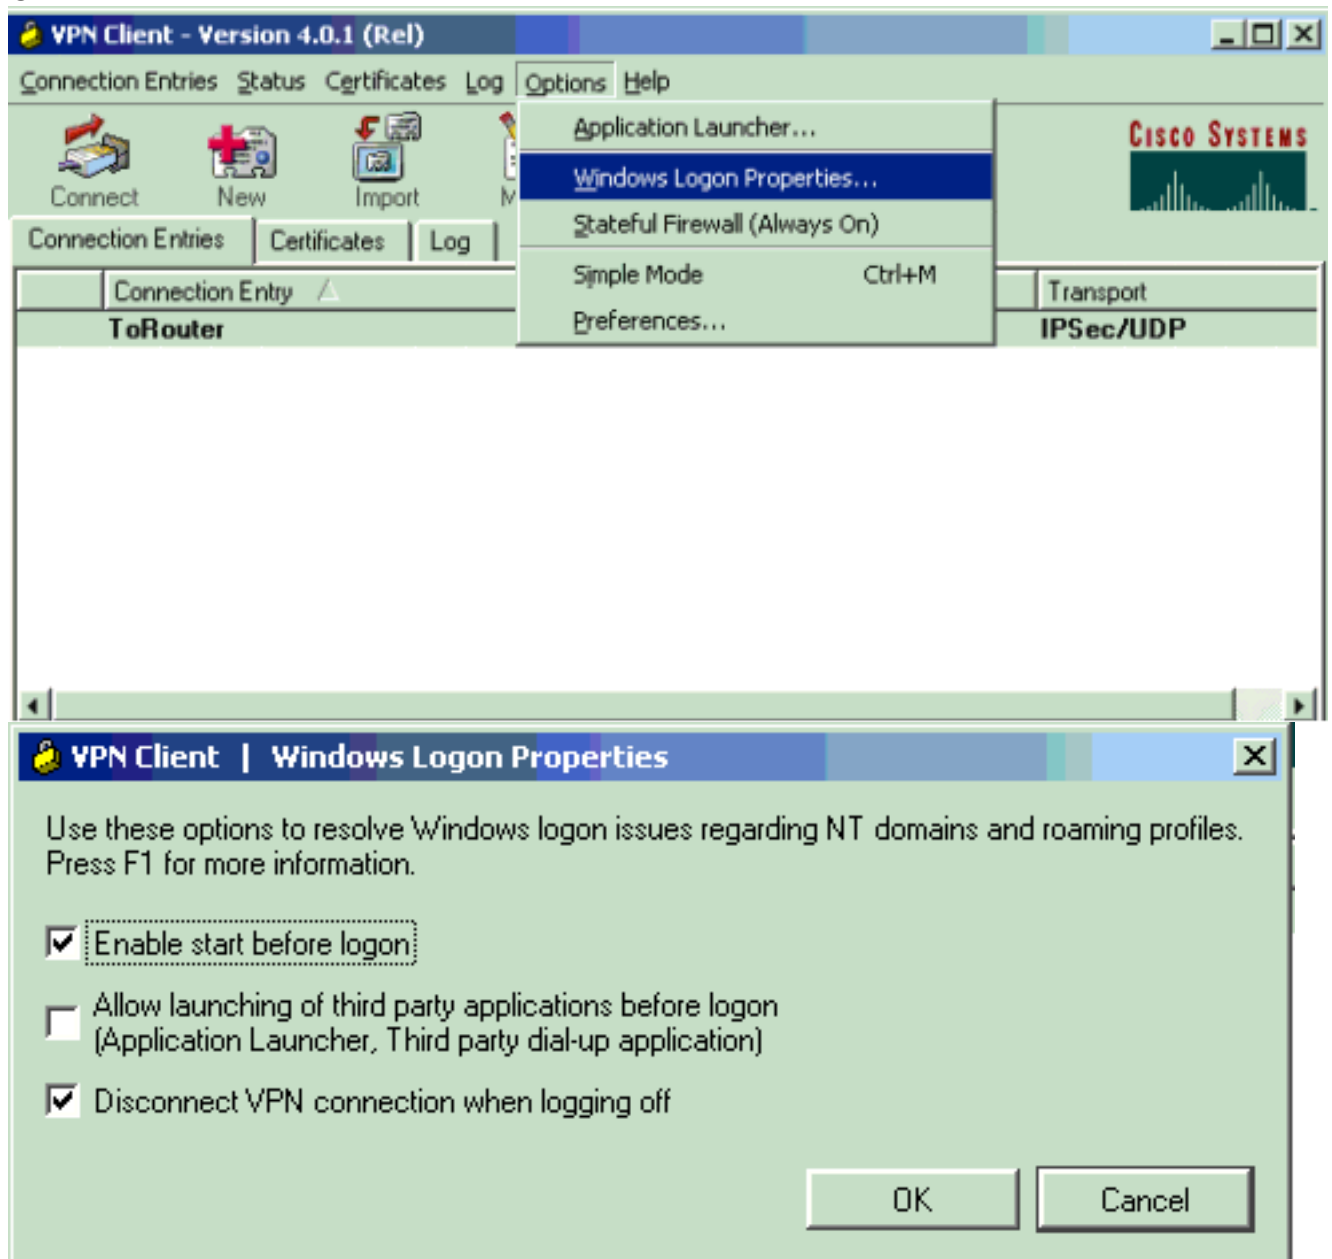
VPN Client - Version 4.0.1 (Rel)

Connection Entries Status Certificates Log Options Help

Connect New Import M

Application Launcher...
Windows Logon Properties...
Stateful Firewall (Always On)
Simple Mode Ctrl+M
Preferences...

CISCO SYSTEMS

Connection Entries Certificates Log

| Connection Entry | Transport |
|---|---|
| ToRouter | IPSec/UDP |

VPN Client | Windows Logon Properties

Use these options to resolve Windows logon issues regarding NT domains and roaming profiles. Press F1 for more information.

Enable start before logon

Allow launching of third party applications before logon (Application Launcher, Third party dial-up application)

Disconnect VPN connection when logging off

OK Cancel